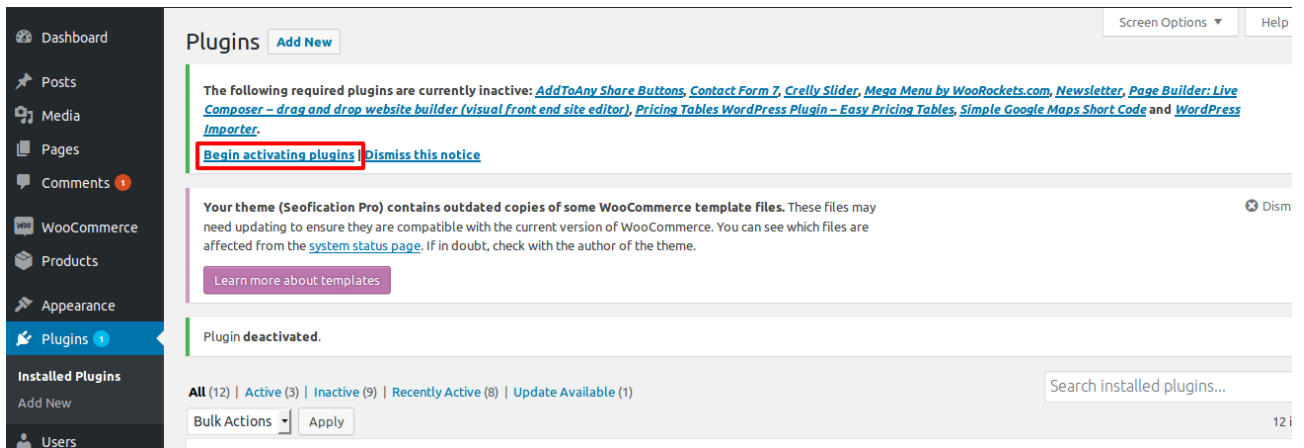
Dashboard
Posts
Media
Pages
Comments 1
WooCommerce
Products
Appearance
Plugins 1
Installed Plugins
Add New
Users

Screen Options ▼
Help

Plugins Add New

The following required plugins are currently inactive: AddToAny Share Buttons, Contact Form 7, Crelly Slider, Mega Menu by WooRockets.com, Newsletter, Page Builder: Live Composer – drag and drop website builder (visual front end site editor), Pricing Tables WordPress Plugin – Easy Pricing Tables, Simple Google Maps Short Code and WordPress Importer.

Begin activating plugins | Dismiss this notice

Your theme (Seofication Pro) contains outdated copies of some WooCommerce template files. These files may need updating to ensure they are compatible with the current version of WooCommerce. You can see which files are affected from the system status page. If in doubt, check with the author of the theme.

Dism

Learn more about templates

Plugin deactivated.

All (12) | Active (3) | Inactive (9) | Recently Active (8) | Update Available (1)

Search installed plugins...

Bulk Actions
Apply

12 i